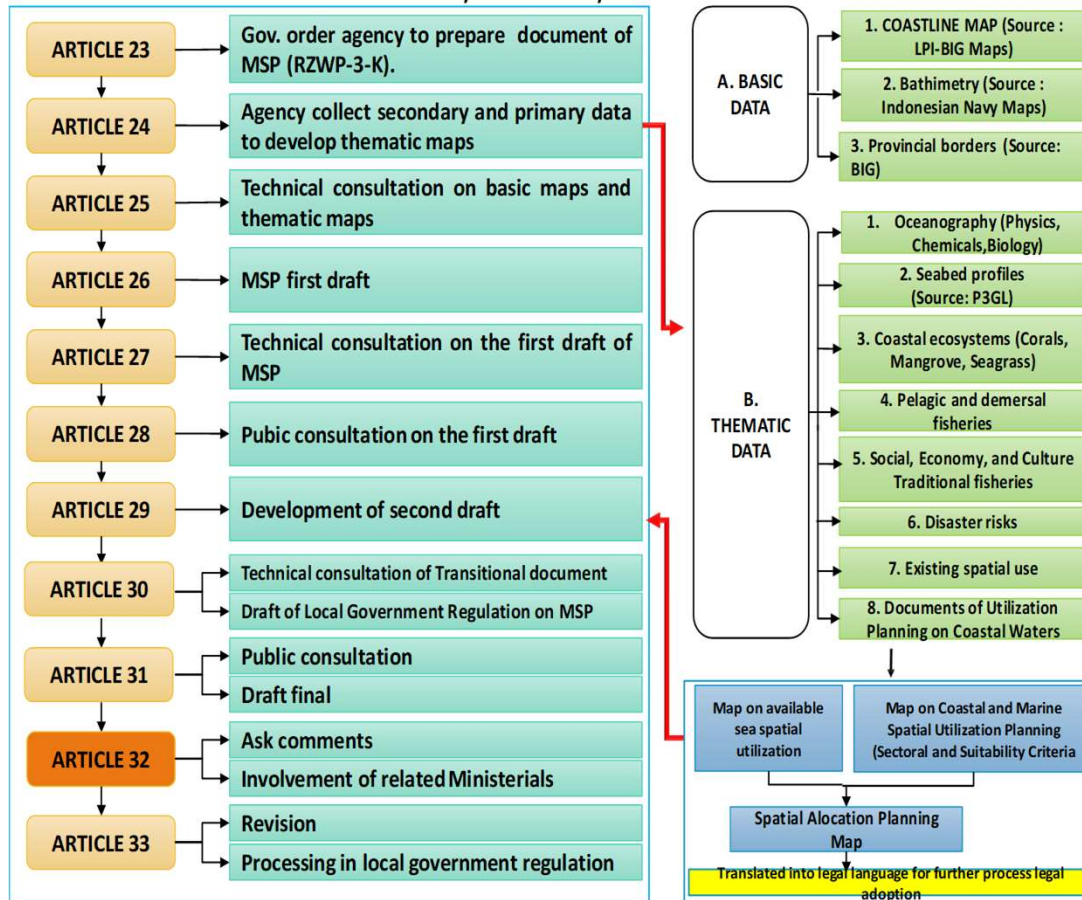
ARTICLE 23
Gov. order agency to prepare document of MSP (RZWP-3-K).

ARTICLE 24
Agency collect secondary and primary data to develop thematic maps

ARTICLE 25
Technical consultation on basic maps and thematic maps

ARTICLE 26
MSP first draft

ARTICLE 27
Technical consultation on the first draft of MSP

ARTICLE 28
Pubic consultation on the first draft

ARTICLE 29
Development of second draft

ARTICLE 30
Technical consultation of Transitional document
Draft of Local Government Regulation on MSP

ARTICLE 31
Public consultation
Draft final

ARTICLE 32
Ask comments
Involvement of related Ministerials

ARTICLE 33
Revision
Processing in local government regulation

A. BASIC DATA
1. COASTLINE MAP (Source : LPI-BIG Maps)
2. Bathimetry (Source : Indonesian Navy Maps)
3. Provincial borders (Source: BIG)

B. THEMATIC DATA
1. Oceanography (Physics, Chemicals,Biology)
2. Seabed profiles (Source: P3GL)
3. Coastal ecosystems (Corals, Mangrove, Seagrass)
4. Pelagic and demersal fisheries
5. Social, Economy, and Culture Traditional fisheries
6. Disaster risks
7. Existing spatial use
8. Documents of Utilization Planning on Coastal Waters

Map on available sea spatial utilization
Map on Coastal and Marine Spatial Utilization Planning (Sectoral and Suitability Criteria

Spatial Alocation Planning Map

Translated into legal language for further process legal adoption